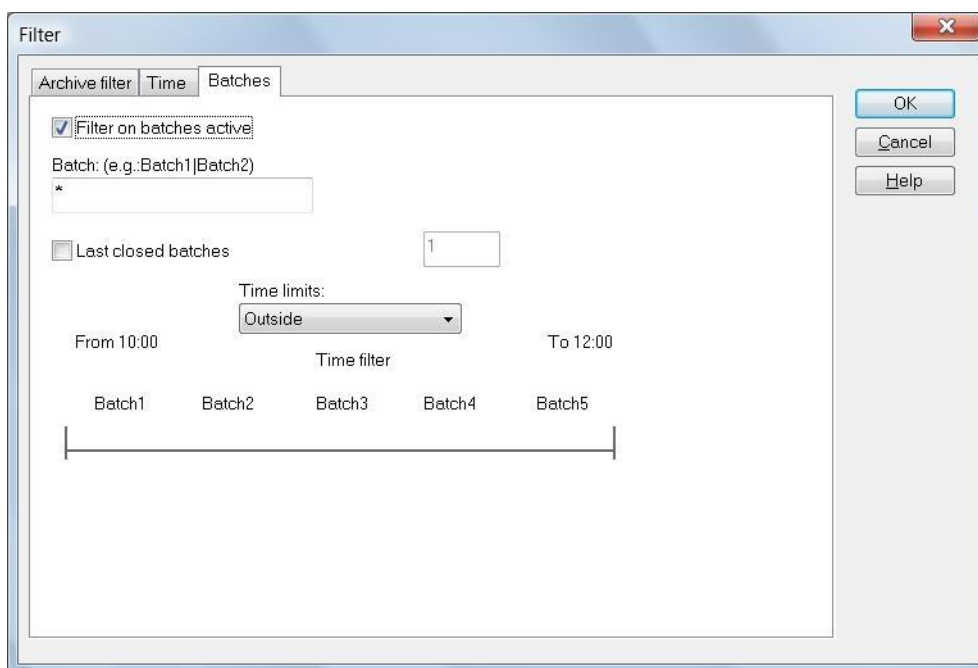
Filter

Archive filter | Time | Batches

Filter on batches active

Batch: (e.g.:Batch1|Batch2)

*

Last closed batches

1

Time limits:

Outside

From 10:00

Time filter

To 12:00

Batch1 Batch2 Batch3 Batch4 Batch5

OK

Cancel

Help